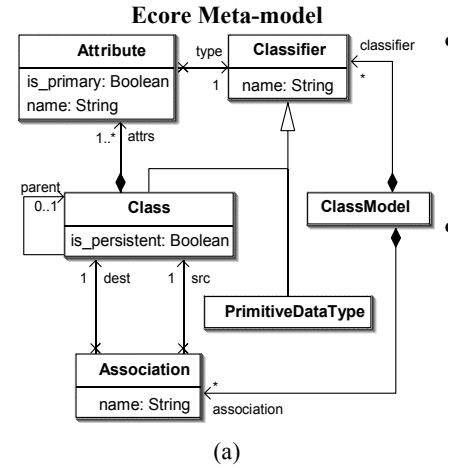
Ecore Meta-model

Attribute
is_primary: Boolean
name: String

type
1

Classifier
name: String

classifier
*

1..*
attrs

parent
0..1

Class
is_persistent: Boolean

ClassModel

1 dest
1 src

PrimitiveDataType

Association
name: String

*
association

(a)